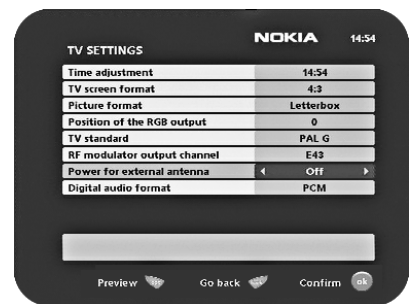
TV SETTINGS

NOKIA 14:54

| | |
|---|---|
| Time adjustment | 14:54 |
| TV screen format | 4:3 |
| Picture format | Letterbox |
| Position of the RGB output | 0 |
| TV standard | PAL G |
| RF modulator output channel | E43 |
| Power for external antenna | Off |
| Digital audio format | PCM |

Preview Go back Confirm ok